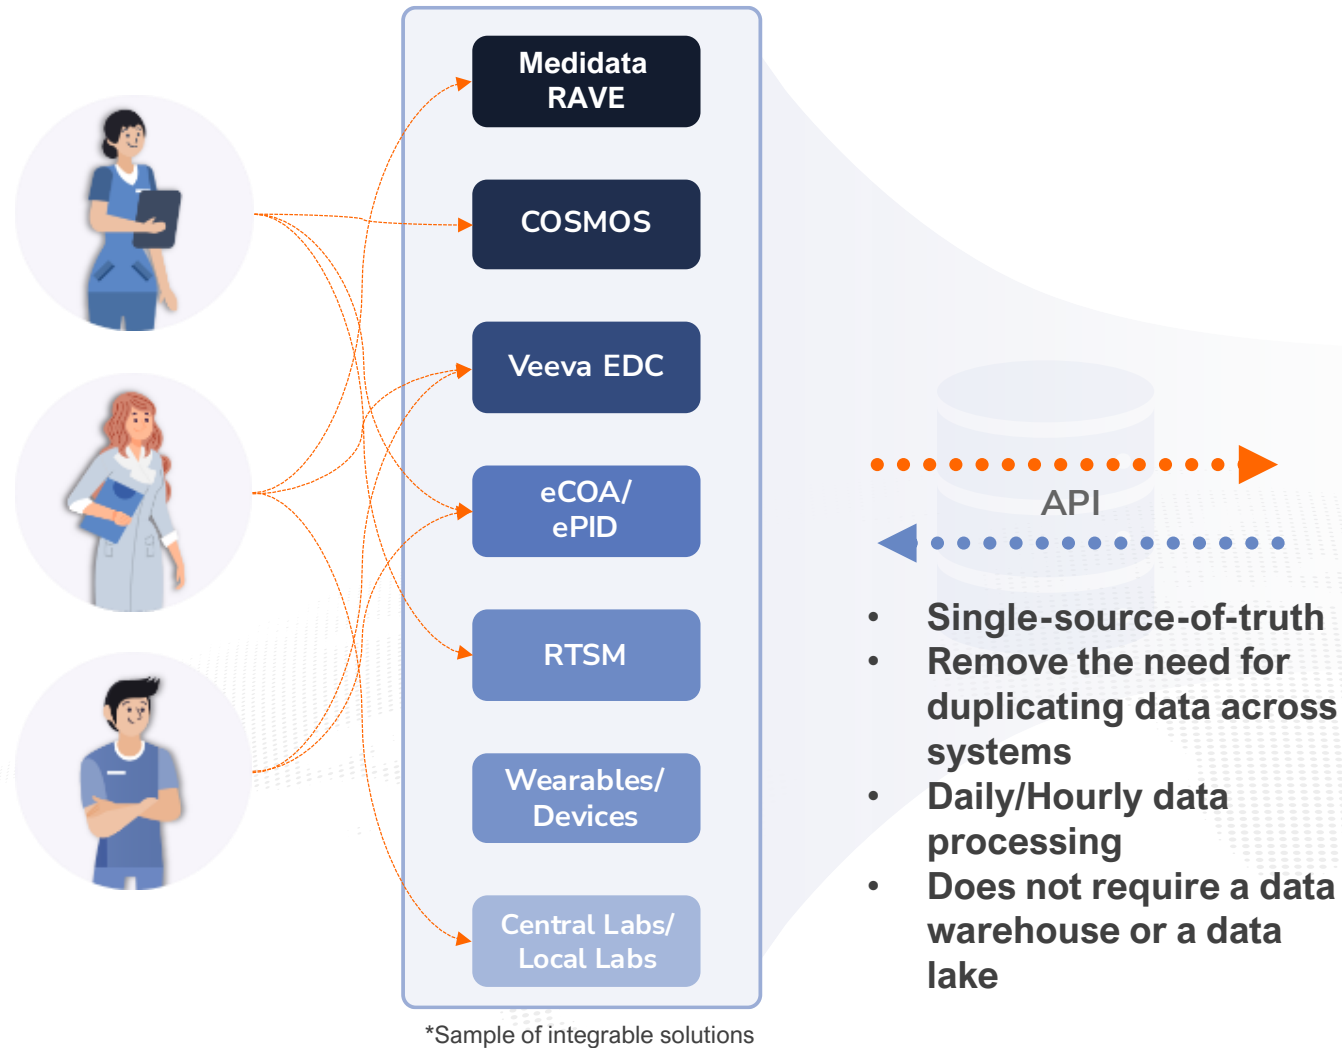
Medidata RAVE

COSMOS

Veeva EDC

eCOA/ ePID

RTSM

Wearables/ Devices

Central Labs/ Local Labs

*Sample of integrable solutions

API

- Single-source-of-truth
- Remove the need for duplicating data across systems
- Daily/Hourly data processing
- Does not require a data warehouse or a data lake